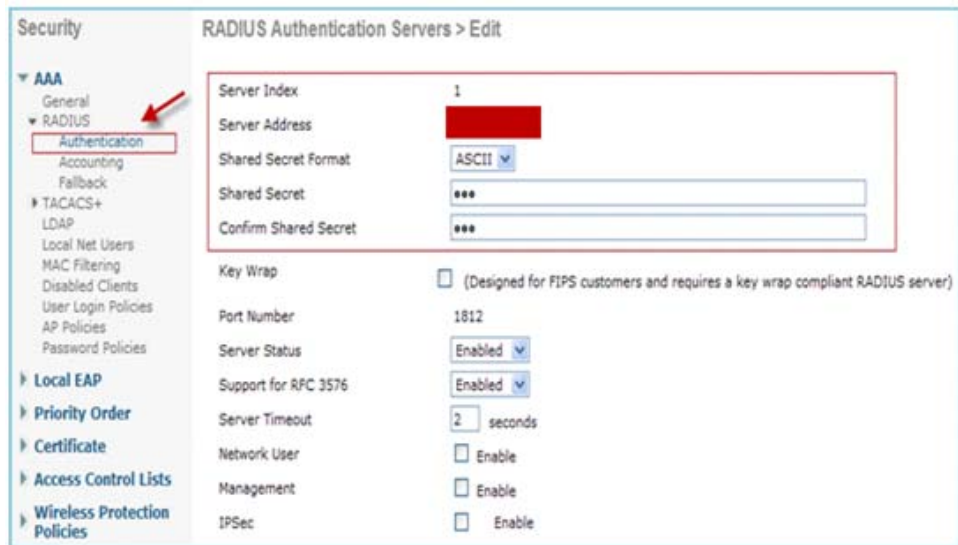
Security

▼ AAA
General
▼ RADIUS
Authentication
Accounting
Fallback
▶ TACACS+
LDAP
Local Net Users
MAC Filtering
Disabled Clients
User Login Policies
AP Policies
Password Policies

▶ Local EAP

▶ Priority Order

▶ Certificate

▶ Access Control Lists

▶ Wireless Protection Policies

RADIUS Authentication Servers > Edit

| | |
|---|---|
| Server Index | 1 |
| Server Address | |
| Shared Secret Format | ASCII |
| Shared Secret | ••• |
| Confirm Shared Secret | ••• |
| Key Wrap | (Designed for FIPS customers and requires a key wrap compliant RADIUS server) |
| Port Number | 1812 |
| Server Status | Enabled |
| Support for RFC 3576 | Enabled |
| Server Timeout | 2 seconds |
| Network User | Enable |
| Management | Enable |
| IPSec | Enable |